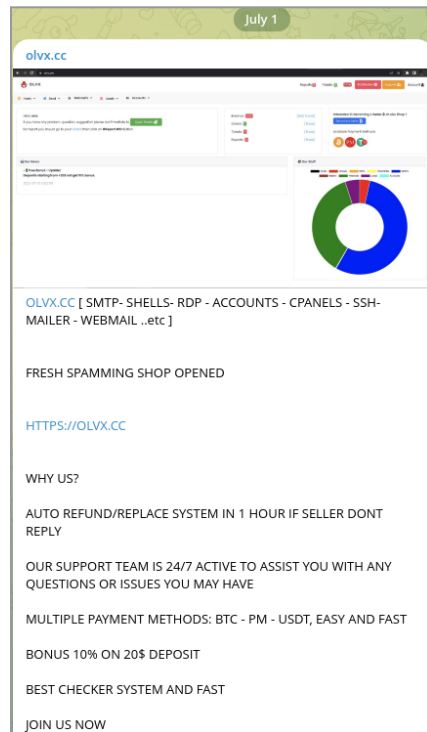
July 1

olvx.cc

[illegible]

OLVX.CC [ SMTP- SHELLS- RDP - ACCOUNTS - CPANELS - SSH-MAILER - WEBMAIL ..etc ]

FRESH SPAMMING SHOP OPENED

HTTPS://OLVX.CC

WHY US?

AUTO REFUND/REPLACE SYSTEM IN 1 HOUR IF SELLER DONT REPLY

OUR SUPPORT TEAM IS 24/7 ACTIVE TO ASSIST YOU WITH ANY QUESTIONS OR ISSUES YOU MAY HAVE

MULTIPLE PAYMENT METHODS: BTC - PM - USDT, EASY AND FAST

BONUS 10% ON 20$ DEPOSIT

BEST CHECKER SYSTEM AND FAST

JOIN US NOW